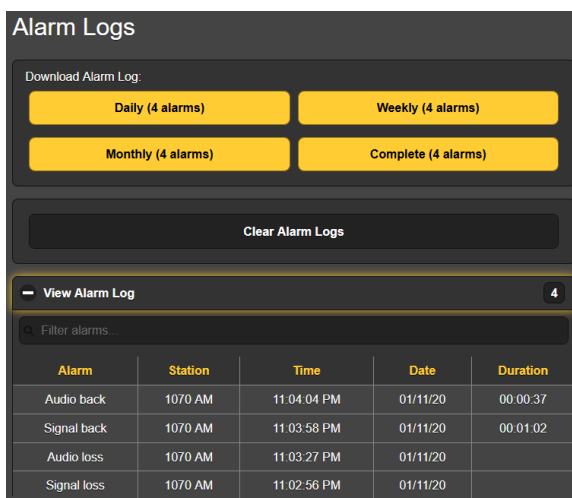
Alarm Logs

Download Alarm Log:

Daily (4 alarms)

Weekly (4 alarms)

Monthly (4 alarms)

Complete (4 alarms)

Clear Alarm Logs

View Alarm Log

4

Filter alarms...

| Alarm | Station | Time | Date | Duration |
|---|---|---|---|---|
| Audio back | 1070 AM | 11:04:04 PM | 01/11/20 | 00:00:37 |
| Signal back | 1070 AM | 11:03:58 PM | 01/11/20 | 00:01:02 |
| Audio loss | 1070 AM | 11:03:27 PM | 01/11/20 | |
| Signal loss | 1070 AM | 11:02:56 PM | 01/11/20 | |